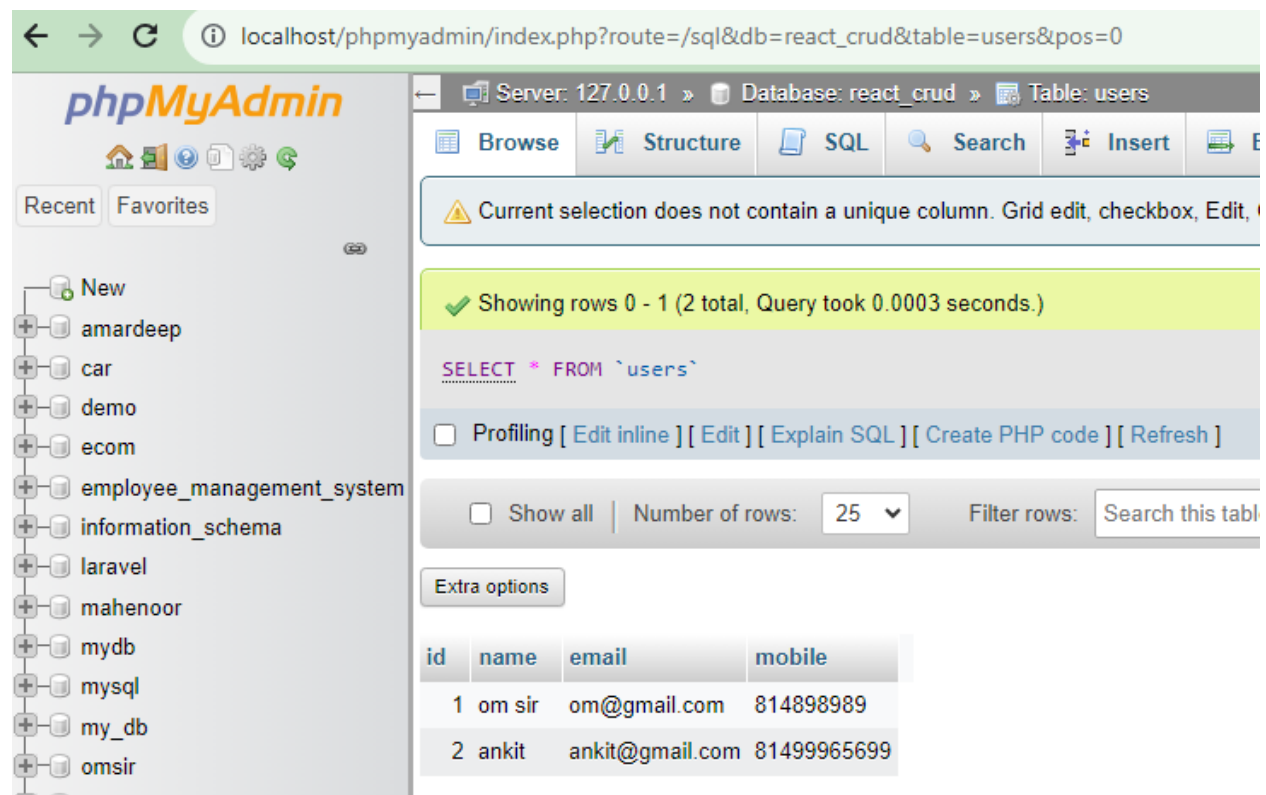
localhost/phpmyadmin/index.php?route=/sql&db=react_crud&table=users&pos=0

phpMyAdmin

Recent Favorites

New
amardeep
car
demo
ecom
employee_management_system
information_schema
laravel
mahenoor
mydb
mysql
my_db
omsir

Server: 127.0.0.1 » Database: react_crud » Table: users

Browse Structure SQL Search Insert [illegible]

Current selection does not contain a unique column. Grid edit, checkbox, Edit, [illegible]

Showing rows 0 - 1 (2 total, Query took 0.0003 seconds.)

SELECT * FROM `users`

Profiling [ Edit inline ] [ Edit ] [ Explain SQL ] [ Create PHP code ] [ Refresh ]

Show all | Number of rows: 25 Filter rows: Search this tabl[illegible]

Extra options

| id | name | email | mobile |
|---|---|---|---|
| 1 | om sir | om@gmail.com | 814898989 |
| 2 | ankit | ankit@gmail.com | 81499965699 |